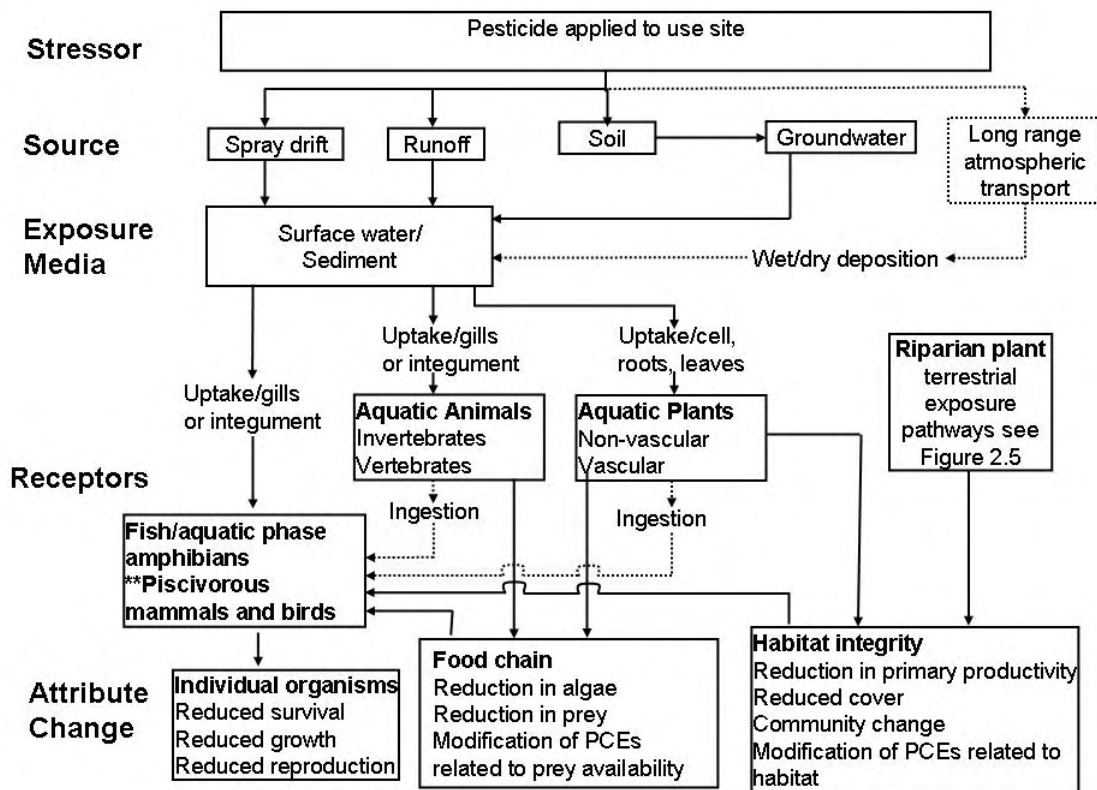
Stressor

Pesticide applied to use site

Source

Spray drift

Runoff

Soil

Groundwater

Long range atmospheric transport

Exposure Media

Surface water/ Sediment

Wet/dry deposition

Uptake/gills or integument

Uptake/gills or integument

Uptake/cell, roots, leaves

Riparian plant terrestrial exposure pathways see Figure 2.5

Receptors

Aquatic Animals
Invertebrates
Vertebrates

Aquatic Plants
Non-vascular
Vascular

Ingestion

Ingestion

Fish/aquatic phase amphibians
**Piscivorous mammals and birds

Attribute Change

Individual organisms
Reduced survival
Reduced growth
Reduced reproduction

Food chain
Reduction in algae
Reduction in prey
Modification of PCEs related to prey availability

Habitat integrity
Reduction in primary productivity
Reduced cover
Community change
Modification of PCEs related to habitat